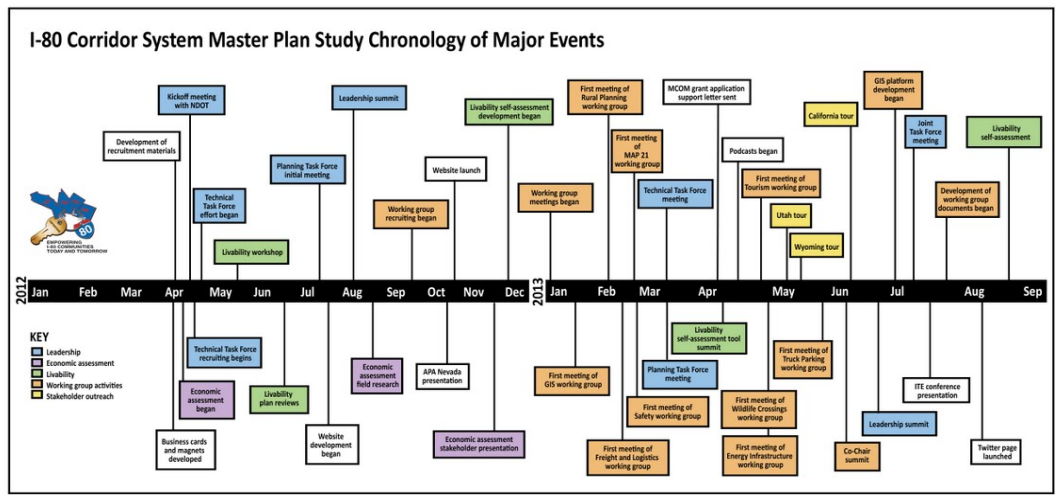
I-80 Corridor System Master Plan Study Chronology of Major Events

Kickoff meeting with NDOT

Leadership summit

Livability self-assessment development began

First meeting of Rural Planning working group

MCOM grant application support letter sent

GIS platform development began

Development of recruitment materials

Planning Task Force initial meeting

Website launch

First meeting of MAP 21 working group

Podcasts began

California tour

Joint Task Force meeting

Livability self-assessment

Technical Task Force effort began

Working group recruiting began

Working group meetings began

Technical Task Force meeting

First meeting of Tourism working group

Development of working group documents began

Utah tour

Wyoming tour

Livability workshop

EMPOWERING I-80 COMMUNITIES TODAY AND TOMORROW

80

2012 Jan Feb Mar Apr May Jun Jul Aug Sep Oct Nov Dec 2013 Jan Feb Mar Apr May Jun Jul Aug Sep

KEY
Leadership
Economic assessment
Livability
Working group activities
Stakeholder outreach

Technical Task Force recruiting begins

Economic assessment began

Livability plan reviews

Business cards and magnets developed

Website development began

Economic assessment field research

APA Nevada presentation

Economic assessment stakeholder presentation

First meeting of GIS working group

First meeting of Freight and Logistics working group

First meeting of Safety working group

Livability self-assessment tool summit

Planning Task Force meeting

First meeting of Wildlife Crossings working group

First meeting of Energy Infrastructure working group

First meeting of Truck Parking working group

Co-Chair summit

Leadership summit

ITE conference presentation

Twitter page launched